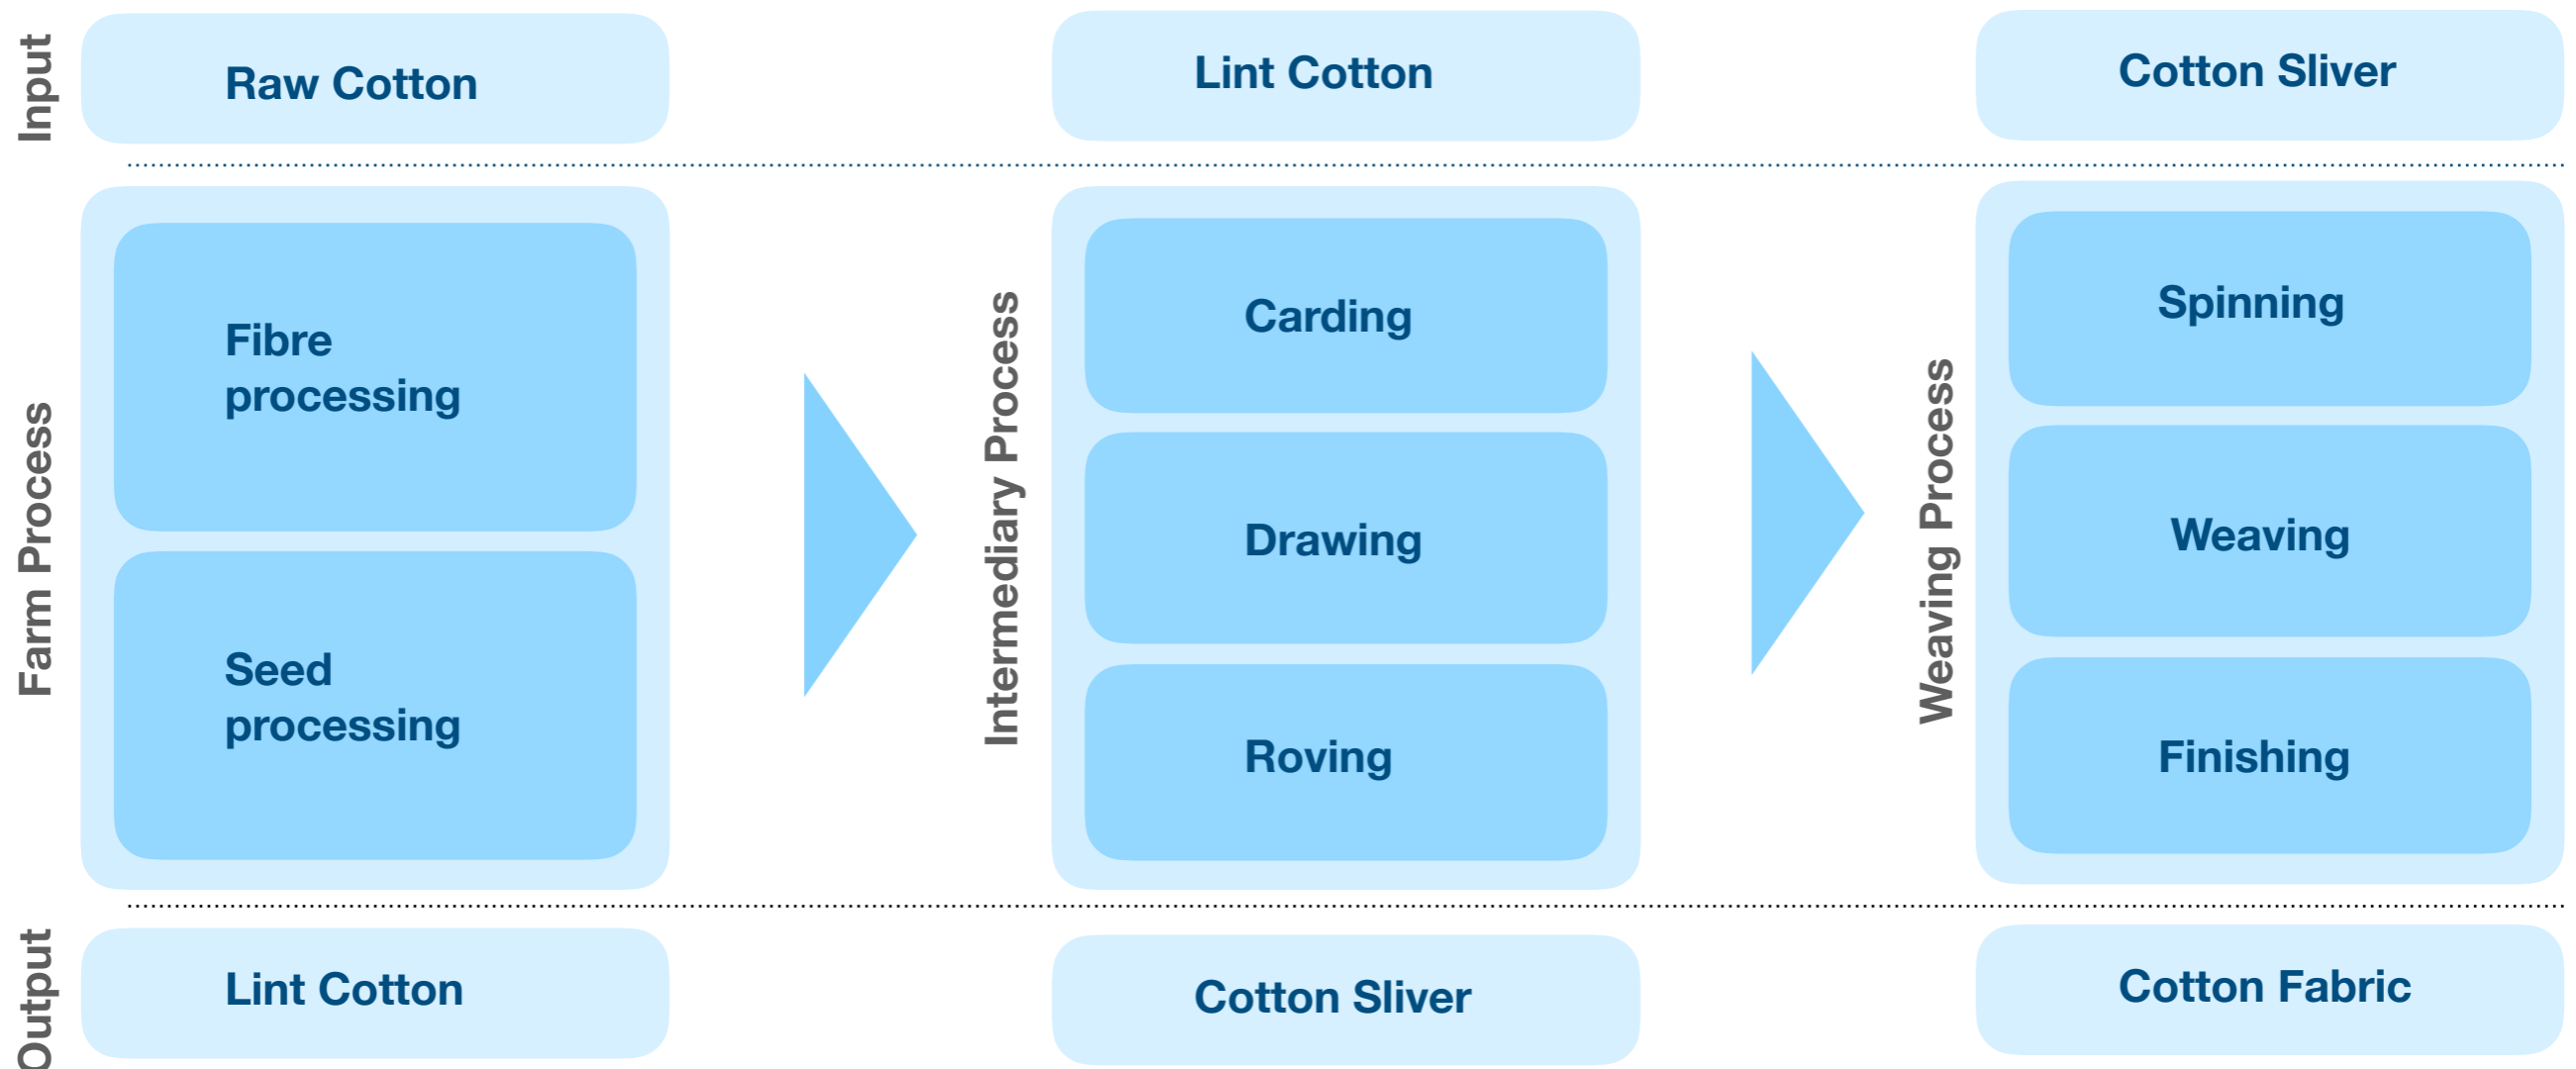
Input

Raw Cotton

Lint Cotton

Cotton Sliver

Farm Process

Fibre processing

Seed processing

Intermediary Process

Carding

Drawing

Roving

Weaving Process

Spinning

Weaving

Finishing

Output

Lint Cotton

Cotton Sliver

Cotton Fabric